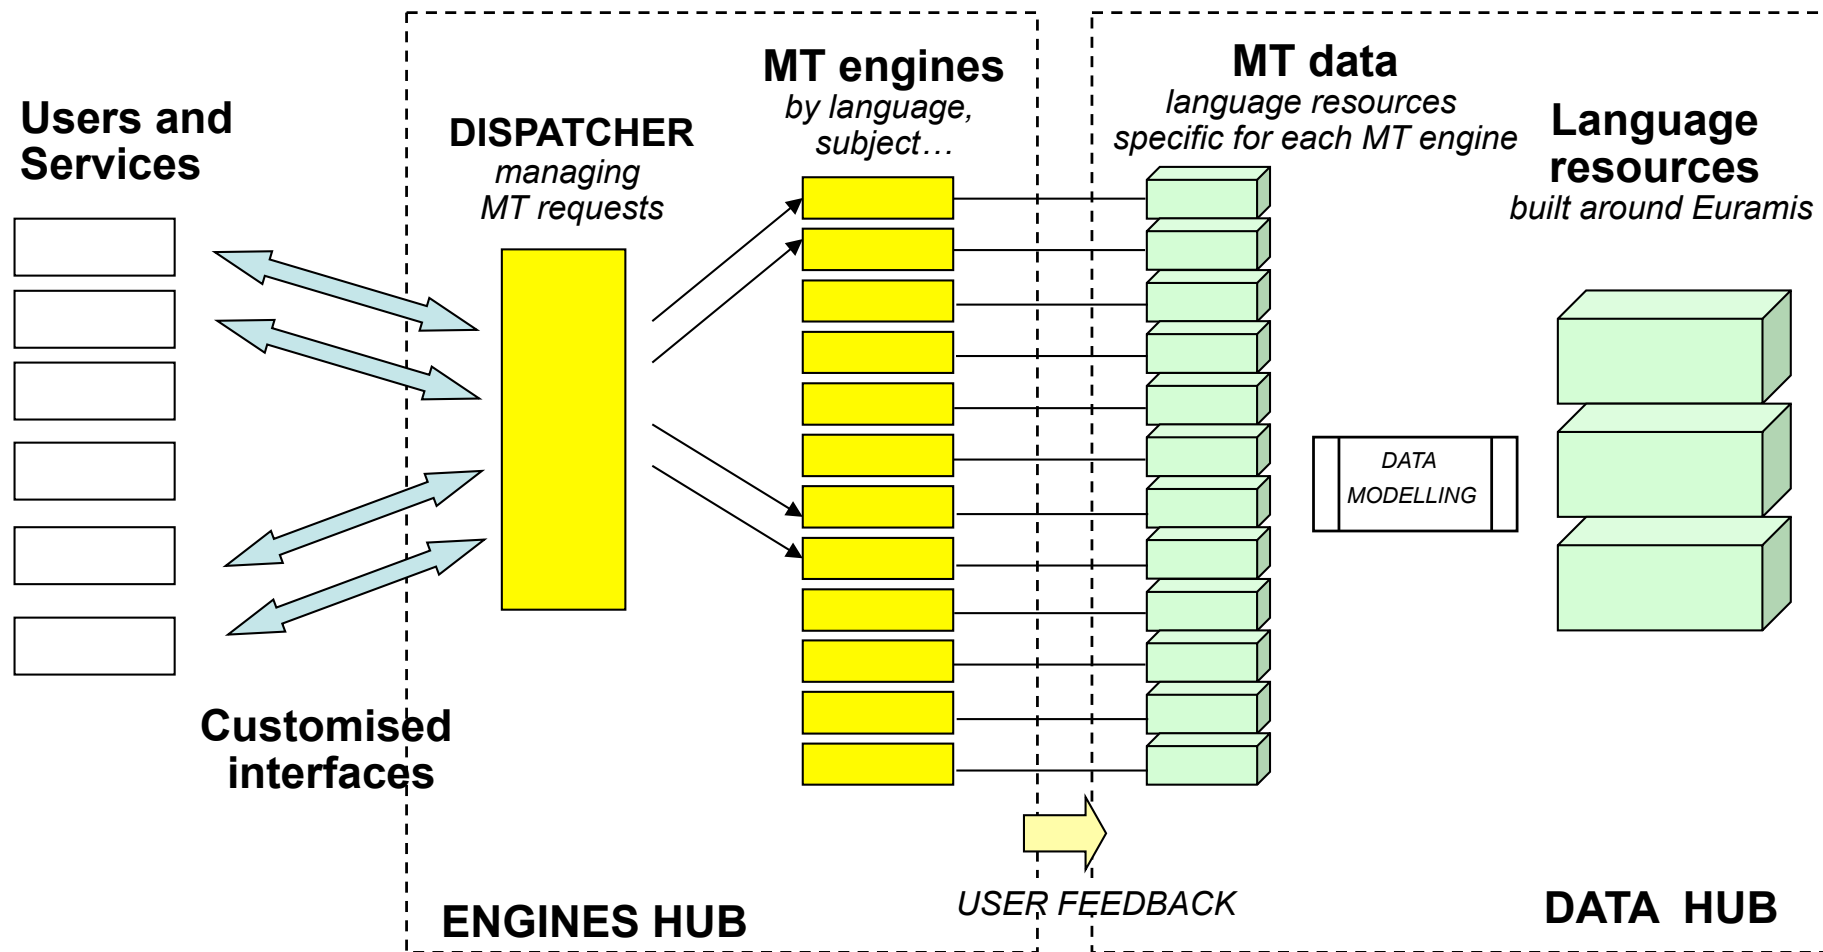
Users and Services

DISPATCHER
managing MT requests

MT engines
by language, subject…

MT data
language resources specific for each MT engine

Language resources
built around Euramis

DATA MODELLING

Customised interfaces

USER FEEDBACK

ENGINES HUB

DATA HUB